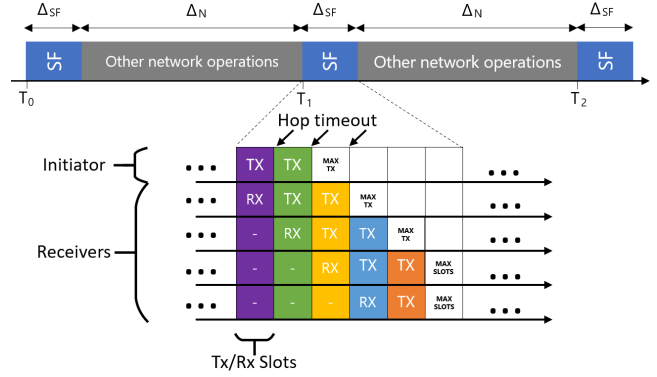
$\Delta_{SF}$ $\Delta_N$ $\Delta_{SF}$ $\Delta_N$ $\Delta_{SF}$

SF Other network operations SF Other network operations SF

$T_0$ $T_1$ $T_2$

Hop timeout

Initiator

Receivers

| TX | TX | MAX TX | | | |
|---|---|---|---|---|---|
| RX | TX | TX | MAX TX | | |
| - | RX | TX | TX | MAX TX | |
| - | - | RX | TX | TX | MAX SLOTS |
| - | - | - | RX | TX | MAX SLOTS |

Tx/Rx Slots